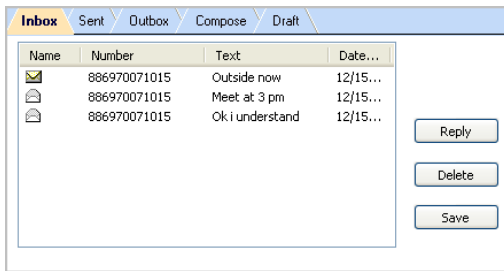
Inbox Sent Outbox Compose Draft

| Name | Number | Text | Date... |
|---|---|---|---|
| | 886970071015 | Outside now | 12/15... |
| | 886970071015 | Meet at 3 pm | 12/15... |
| | 886970071015 | Ok i understand | 12/15... |

Reply

Delete

Save